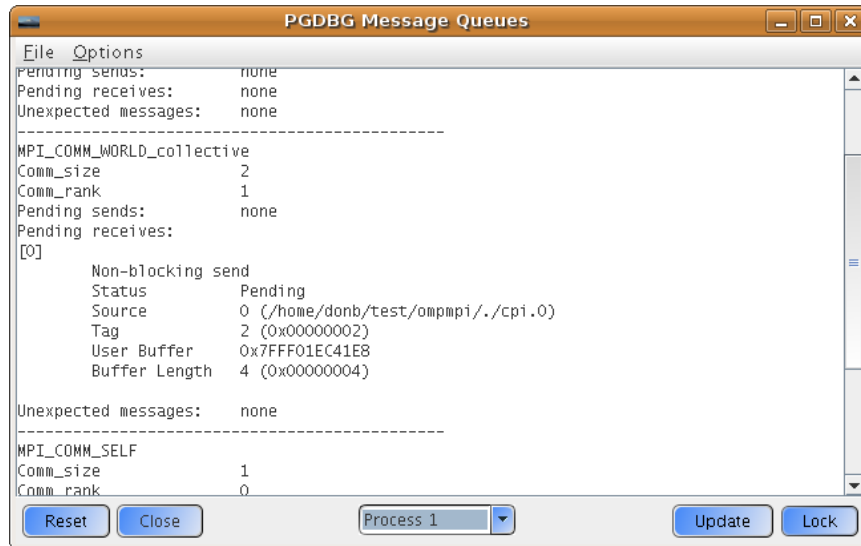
PGDBG Message Queues

File Options

Pending sends: none
Pending receives: none
Unexpected messages: none
----------------------------------------------
MPI_COMM_WORLD_collective
Comm_size 2
Comm_rank 1
Pending sends: none
Pending receives:
[0]
Non-blocking send
Status Pending
Source 0 (/home/donb/test/ompmpi/./cpi.0)
Tag 2 (0x00000002)
User Buffer 0x7FFF01EC41E8
Buffer Length 4 (0x00000004)

Unexpected messages: none
----------------------------------------------
MPI_COMM_SELF
Comm_size 1
Comm_rank 0

Reset Close Process 1 Update Lock